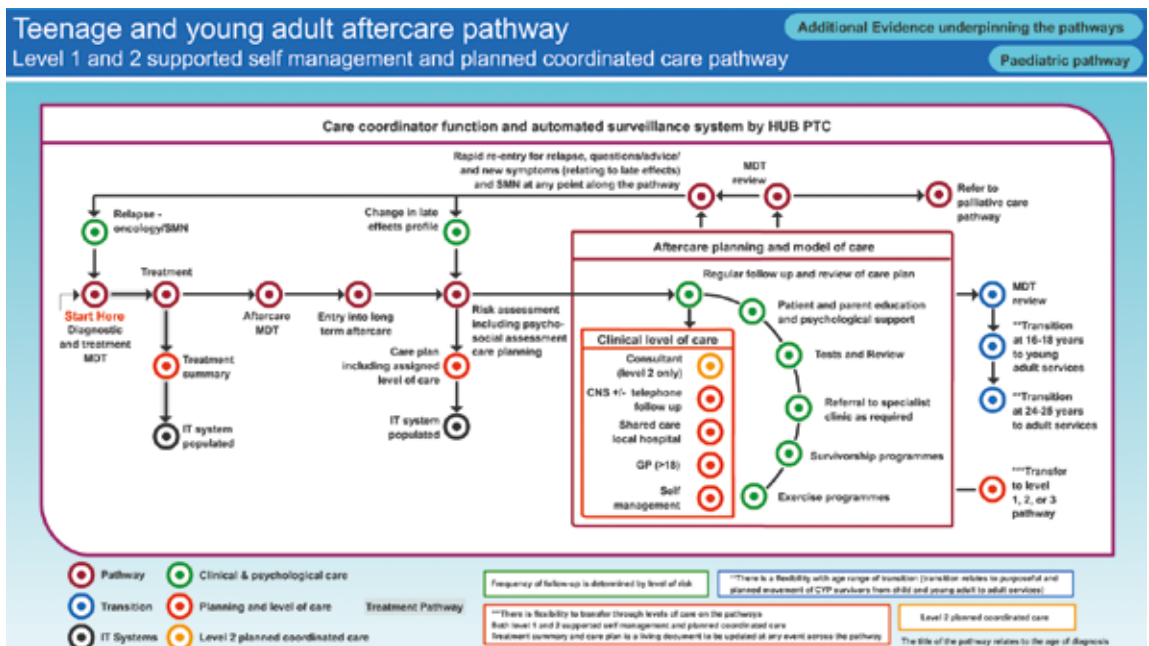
Teenage and young adult aftercare pathway
Level 1 and 2 supported self management and planned coordinated care pathway

Additional Evidence underpinning the pathways

Paediatric pathway

Care coordinator function and automated surveillance system by HUB PTC

Rapid re-entry for relapse, questions/advice/ and new symptoms (relating to late effects) and SMN at any point along the pathway

MDT review

Refer to palliative care pathway

Relapse - oncology/SMN

Change in late effects profile

Aftercare planning and model of care

Regular follow up and review of care plan

Treatment

Start Here
Diagnostic and treatment MDT

Aftercare MDT

Entry into long term aftercare

Risk assessment including psycho-social assessment care planning

Patient and parent education and psychological support

MDT review

**Transition at 16-18 years to young adult services

**Transition at 24-25 years to adult services

Treatment summary

Care plan including assigned level of care

Clinical level of care

Consultant (level 2 only)

CNS +/- telephone follow up

Shared care local hospital

GP (>18)

Self management

Tests and Review

Referral to specialist clinic as required

Survivorship programmes

Exercise programmes

***Transfer to level 1, 2, or 3 pathway

IT system populated

IT system populated

Pathway

Transition

IT Systems

Clinical & psychological care

Planning and level of care

Level 2 planned coordinated care

Treatment Pathway

Frequency of follow-up is determined by level of risk

**There is a flexibility with age range of transition (transition relates to purposeful and planned movement of CYP survivors from child and young adult to adult services)

***There is flexibility to transfer through levels of care on the pathways
Both level 1 and 2 supported self management and planned coordinated care
Treatment summary and care plan is a living document to be updated at any event across the pathway

Level 2 planned coordinated care

The title of the pathway relates to the age of diagnosis